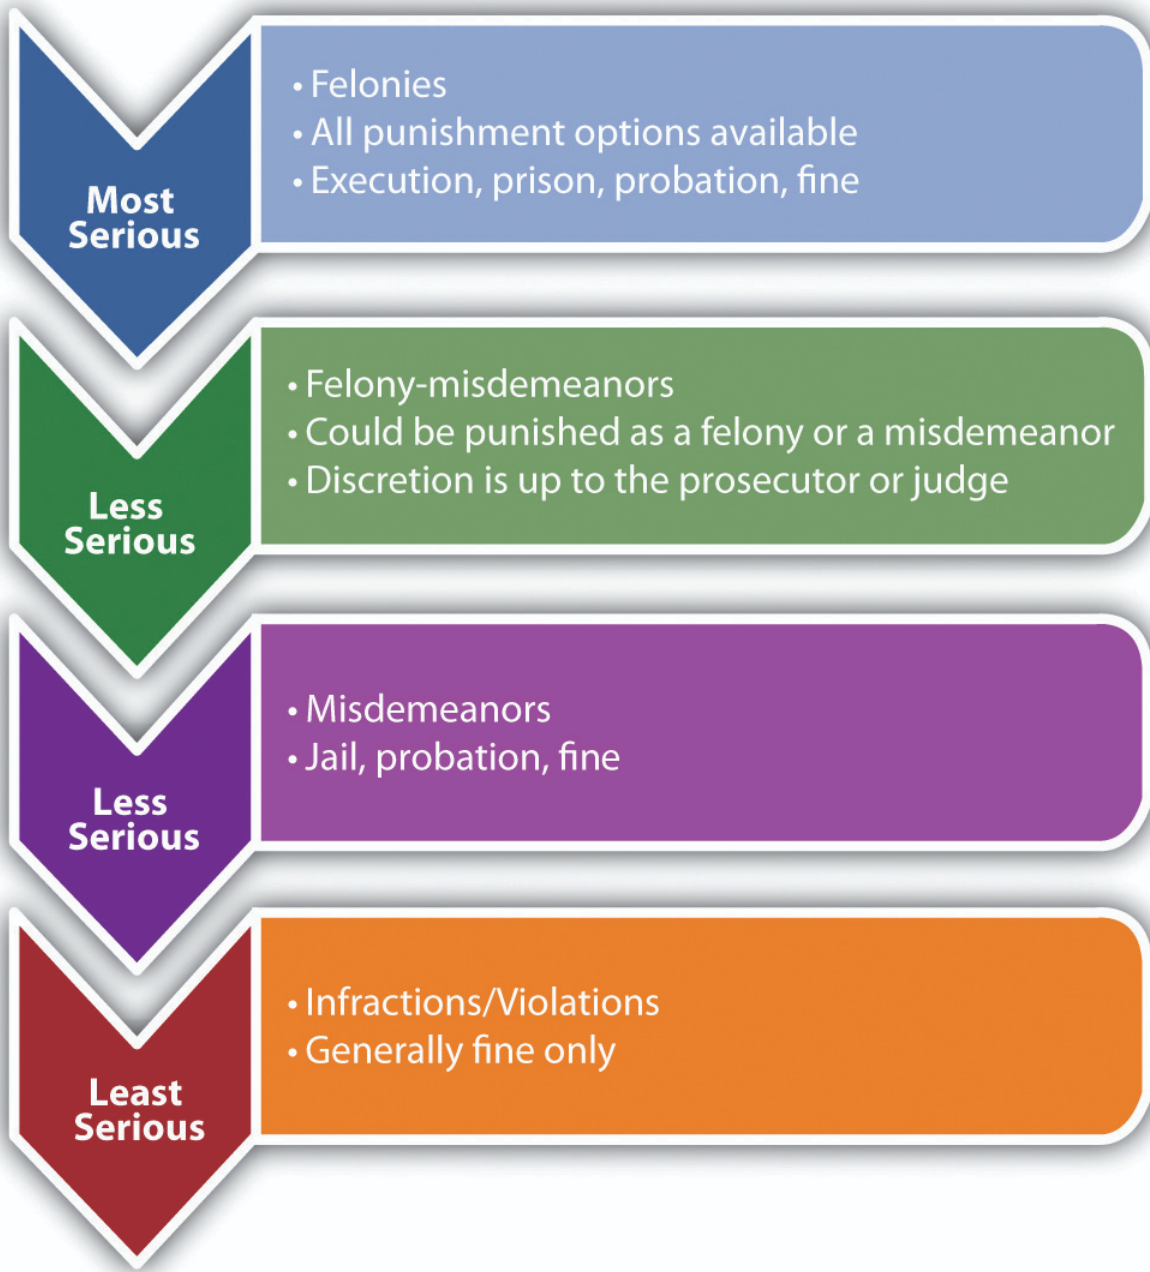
Most Serious

• Felonies
• All punishment options available
• Execution, prison, probation, fine

Less Serious

• Felony-misdemeanors
• Could be punished as a felony or a misdemeanor
• Discretion is up to the prosecutor or judge

Less Serious

• Misdemeanors
• Jail, probation, fine

Least Serious

• Infractions/Violations
• Generally fine only